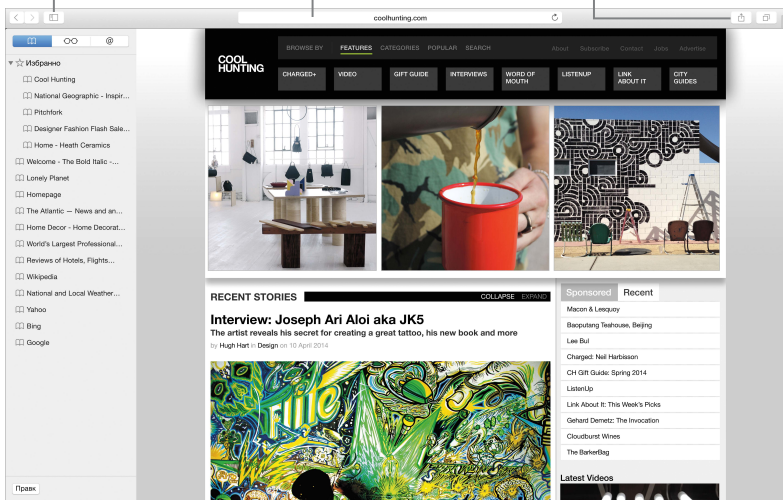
coolhunting.com

Избранно
Cool Hunting
National Geographic - Inspir...
Pitchfork
Designer Fashion Flash Sale...
Home - Heath Ceramics
Welcome - The Bold Italic -...
Lonely Planet
Homepage
The Atlantic — News and an...
Home Decor - Home Decorat...
World's Largest Professional...
Reviews of Hotels, Flights...
Wikipedia
National and Local Weather...
Yahoo
Bing
Google

Правк

COOL HUNTING

BROWSE BY FEATURES CATEGORIES POPULAR SEARCH About Subscribe Contact Jobs Advertise

CHARGED+ VIDEO GIFT GUIDE INTERVIEWS WORD OF MOUTH LISTENUP LINK ABOUT IT CITY GUIDES

RECENT STORIES COLLAPSE EXPAND

Interview: Joseph Ari Aloi aka JK5

The artist reveals his secret for creating a great tattoo, his new book and more

by Hugh Hart in Design on 10 April 2014

Sponsored Recent

Macon & Lesquoy
Baoputang Teahouse, Beijing
Lee Bul
Charged: Neil Harbisson
CH Gift Guide: Spring 2014
ListenUp
Link About It: This Week's Picks
Gehard Demetz: The Invocation
Cloudburst Wines
The BarkerBag

Latest Videos